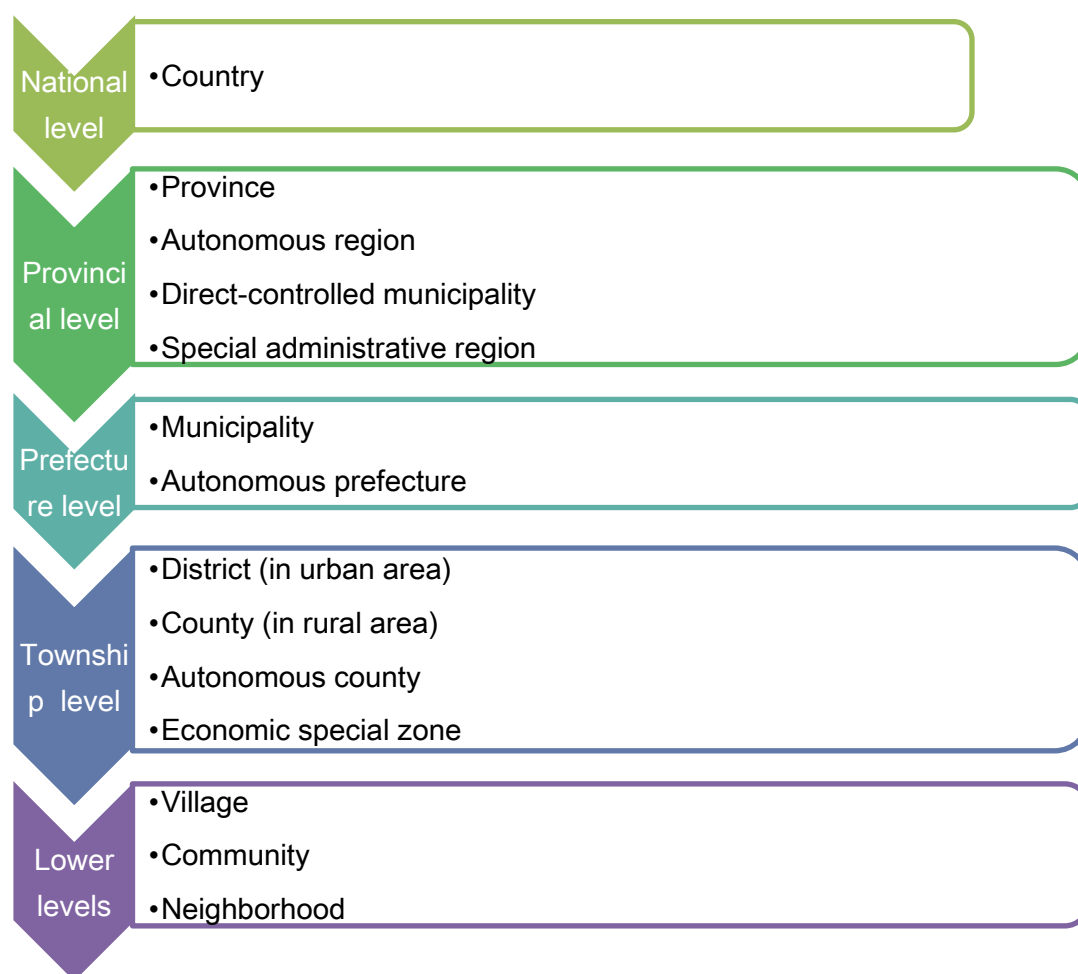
National level

•Country

Provincial level

•Province
•Autonomous region
•Direct-controlled municipality
•Special administrative region

Prefecture level

•Municipality
•Autonomous prefecture

Township level

•District (in urban area)
•County (in rural area)
•Autonomous county
•Economic special zone

Lower levels

•Village
•Community
•Neighborhood